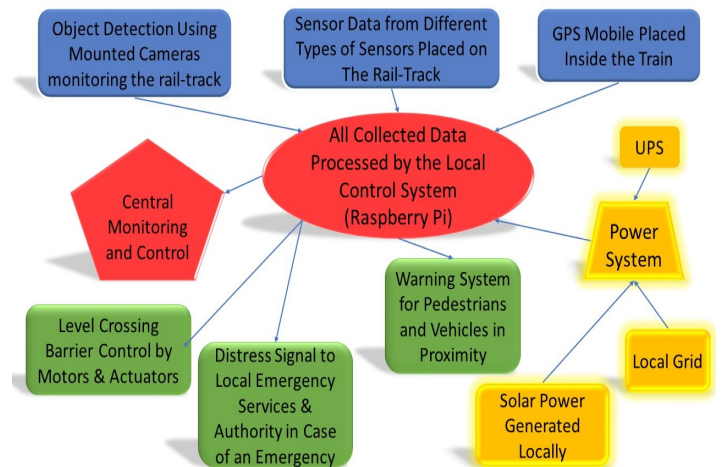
Object Detection Using Mounted Cameras monitoring the rail-track

Sensor Data from Different Types of Sensors Placed on The Rail-Track

GPS Mobile Placed Inside the Train

All Collected Data Processed by the Local Control System (Raspberry Pi)

UPS

Central Monitoring and Control

Power System

Warning System for Pedestrians and Vehicles in Proximity

Level Crossing Barrier Control by Motors & Actuators

Distress Signal to Local Emergency Services & Authority in Case of an Emergency

Local Grid

Solar Power Generated Locally